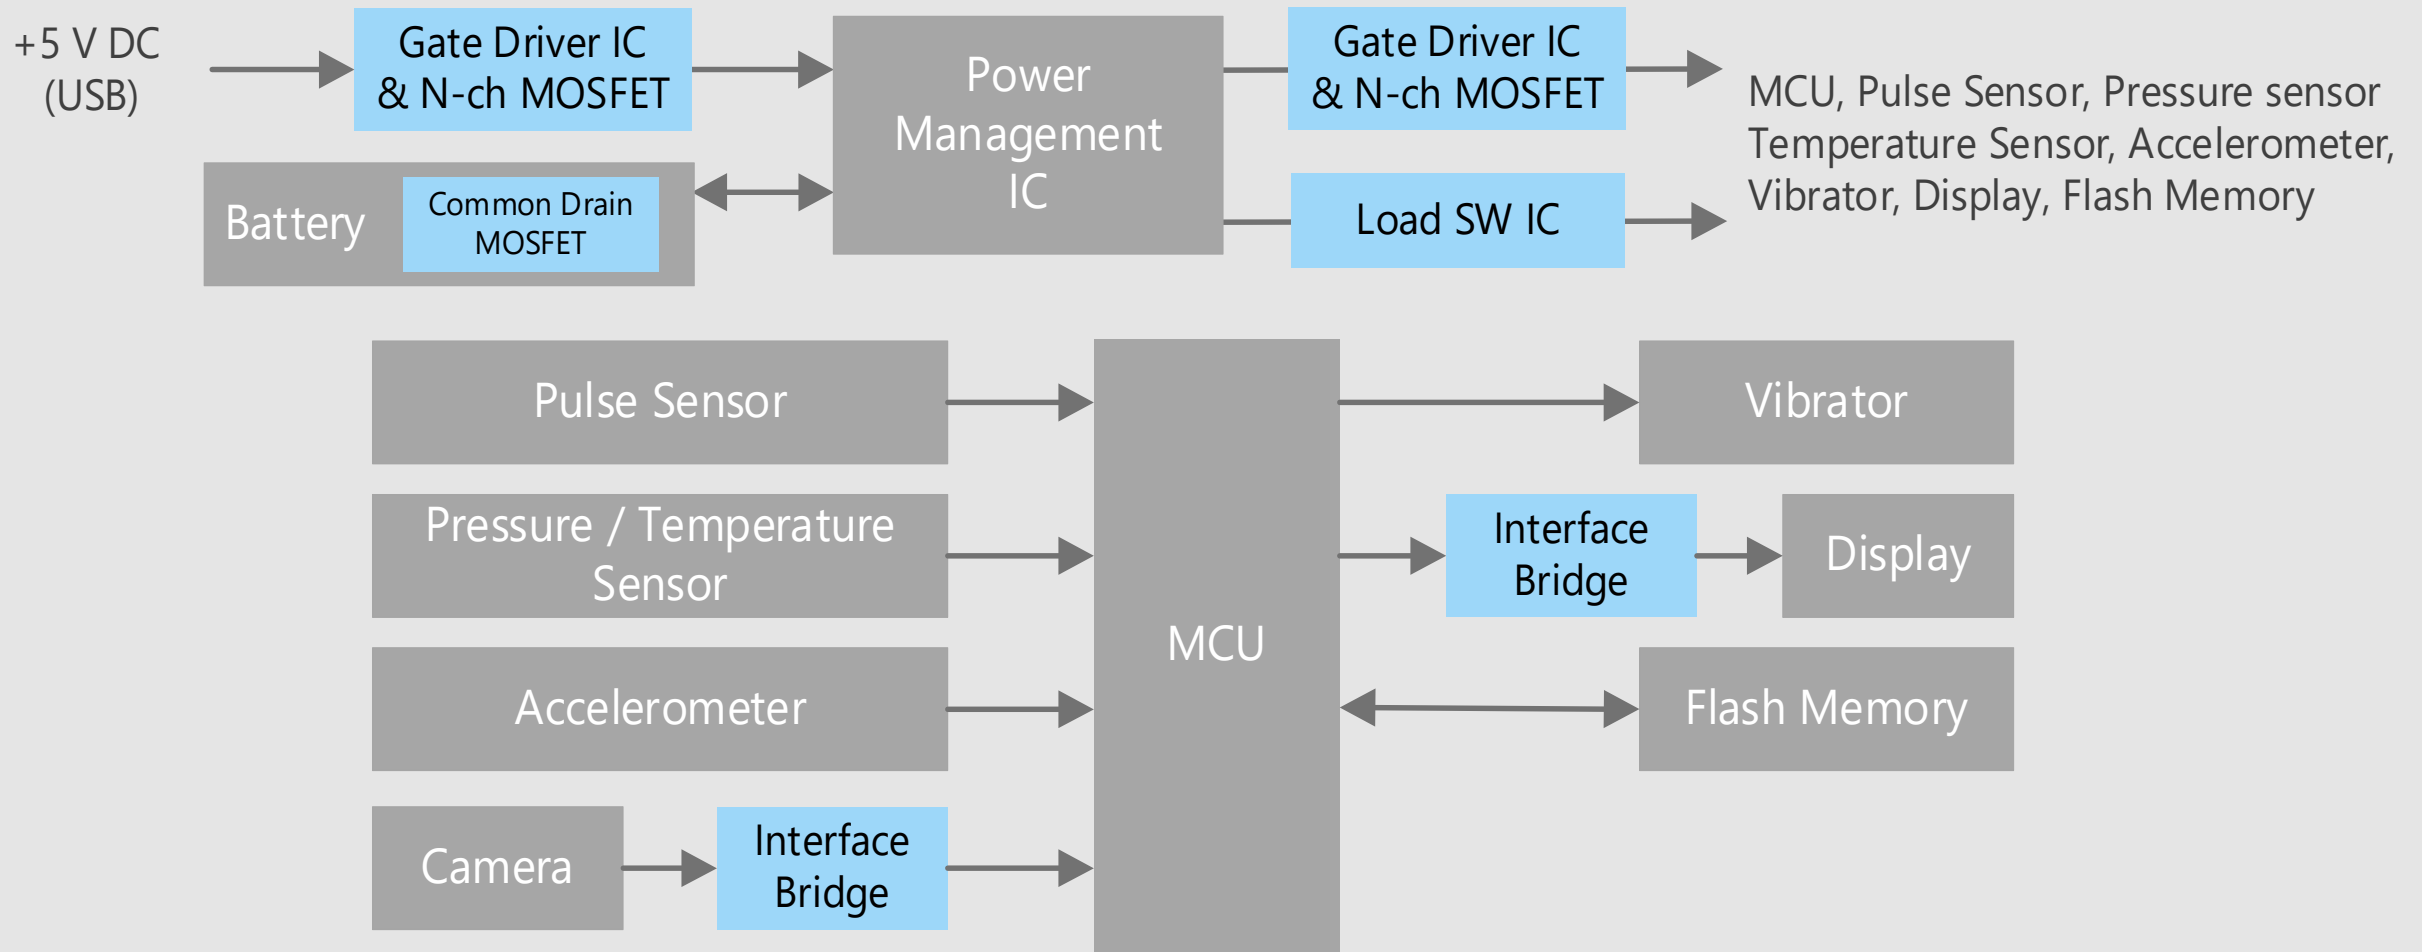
+5 V DC
(USB)

Gate Driver IC
& N-ch MOSFET

Power
Management
IC

Gate Driver IC
& N-ch MOSFET

MCU, Pulse Sensor, Pressure sensor
Temperature Sensor, Accelerometer,
Vibrator, Display, Flash Memory

Battery

Common Drain
MOSFET

Load SW IC

Pulse Sensor

Pressure / Temperature
Sensor

Accelerometer

Camera

Interface
Bridge

MCU

Vibrator

Interface
Bridge

Display

Flash Memory